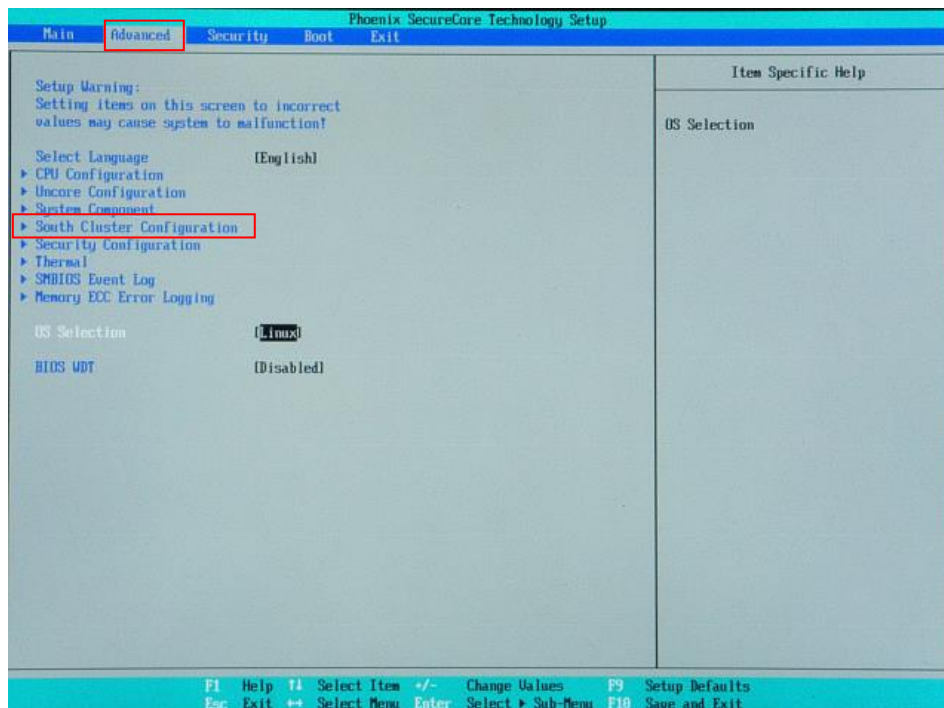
Phoenix SecureCore Technology Setup

Main Advanced Security Boot Exit

Setup Warning:
Setting items on this screen to incorrect values may cause system to malfunction!

Select Language [English]
▶ CPU Configuration
▶ Uncore Configuration
▶ System Component
▶ South Cluster Configuration
▶ Security Configuration
▶ Thermal
▶ SMBIOS Event Log
▶ Memory ECC Error Logging

OS Selection [Linux]

BIOS WDT [Disabled]

Item Specific Help

OS Selection

F1 Help ↑↓ Select Item +/- Change Values F9 Setup Defaults
Esc Exit ↔ Select Menu Enter Select ▶ Sub-Menu F10 Save and Exit